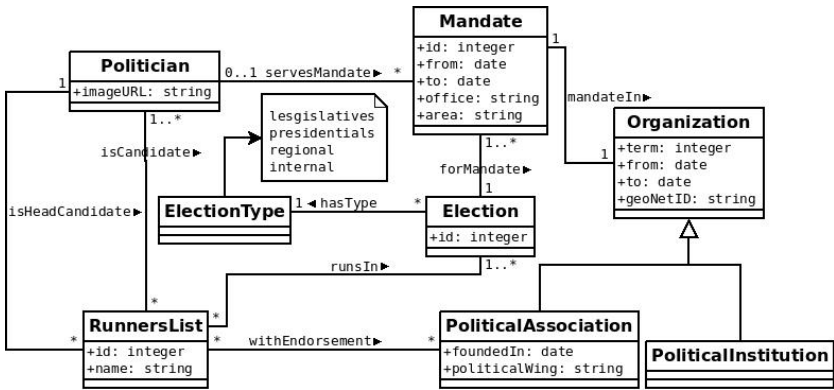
Mandate
+id: integer
+from: date
+to: date
+office: string
+area: string

Politician
+imageURL: string

0..1 servesMandate ▸ *

1

1..*

isCandidate ▸

isHeadCandidate ▸

lesgislatives
presidentials
regional
internal

1

mandateIn ▸

Organization
+term: integer
+from: date
+to: date
+geoNetID: string

1

1..*

forMandate ▸

1

ElectionType

1 ◂ hasType *

Election
+id: integer

runsIn ▸

1..*

*

*

*

RunnersList
+id: integer
+name: string

* withEndorsement ▸ *

PoliticalAssociation
+foundedIn: date
+politicalWing: string

PoliticalInstitution